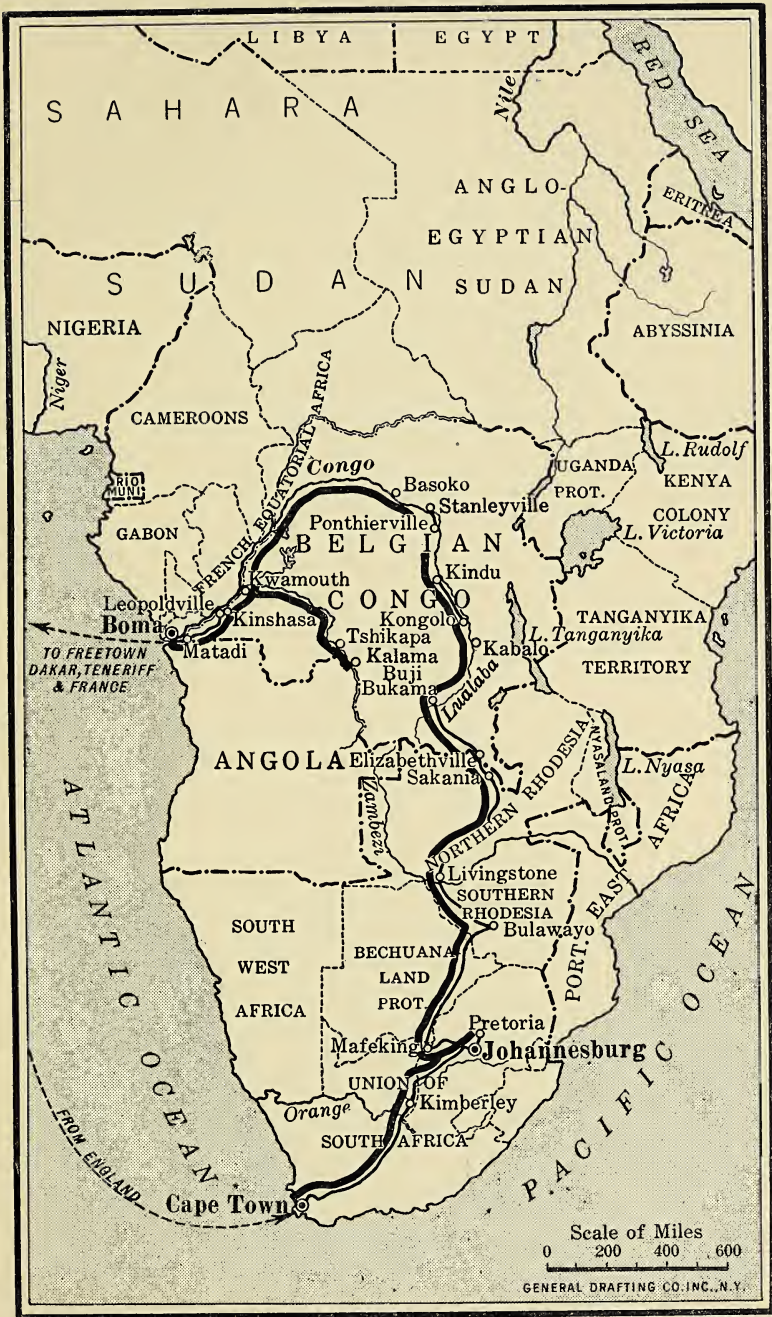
LIBYA
EGYPT
RED SEA
SAHARA
Nile
ANGLO-EGYPTIAN SUDAN
ERITREA
SUDAN
NIGERIA
ABYSSINIA
Niger
CAMEROONS
FRENCH EQUATORIAL AFRICA
L. Rudolf
RIO MUNI
Congo
Basoko
UGANDA PROT.
KENYA COLONY
Stanleyville
GABON
Ponthierville
BELGIAN
L. Victoria
Kwamouth
Kindu
CONGO
Leopoldville
Kongolo
TANGANYIKA TERRITORY
Boma
Kinshasa
Tshikapa
Kabalo
L. Tanganyika
TO FREETOWN DAKAR, TENERIFF & FRANCE
Matadi
Kalama
Buji
Bukama
Lualaba
ANGOLA
Elizabethville
Sakania
NYASALAND PROT.
L. Nyasa
NORTHERN RHODESIA
Zambezi
EAST AFRICA
ATLANTIC OCEAN
Livingstone
SOUTHERN RHODESIA
SOUTH WEST AFRICA
Bulawayo
BECHUANA LAND PROT.
PORT.
Pretoria
Mafeking
Johannesburg
UNION OF SOUTH AFRICA
Orange
Kimberley
PACIFIC OCEAN
FROM ENGLAND
Cape Town
Scale of Miles
0 200 400 600
GENERAL DRAFTING CO. INC., N.Y.